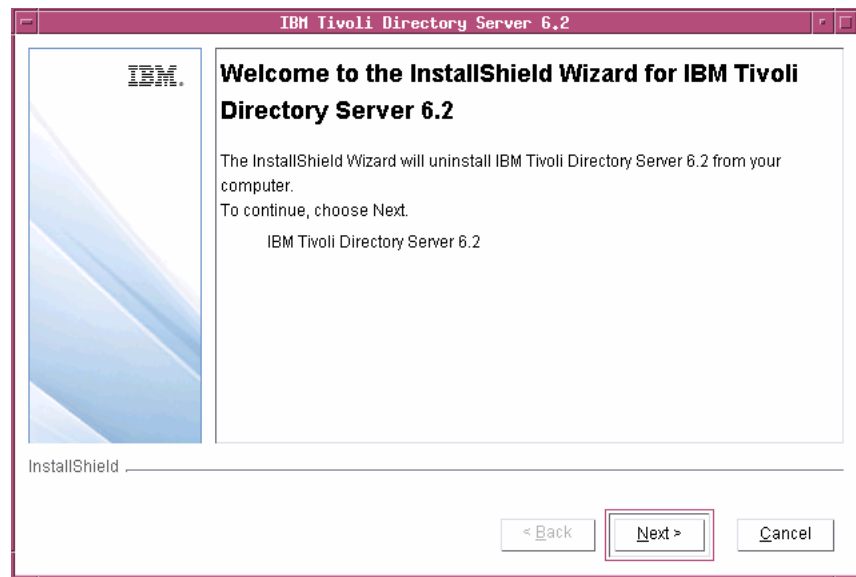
IBM Tivoli Directory Server 6.2

IBM.

Welcome to the InstallShield Wizard for IBM Tivoli Directory Server 6.2

The InstallShield Wizard will uninstall IBM Tivoli Directory Server 6.2 from your computer.
To continue, choose Next.

IBM Tivoli Directory Server 6.2

InstallShield

< Back

Next >

Cancel